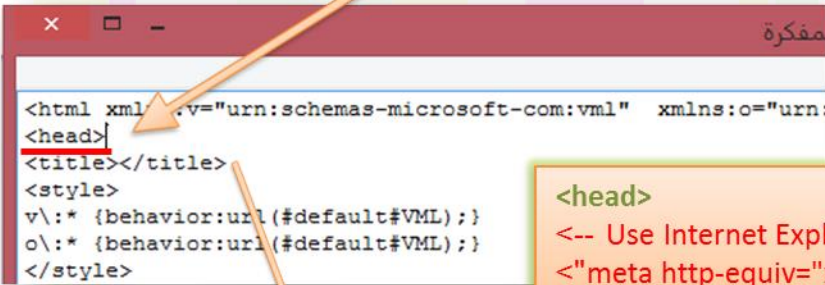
مفكرة

<html xml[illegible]:v="urn:schemas-microsoft-com:vml" xmlns:o="urn:
<head>
<title></title>
<style>
v\:* {behavior:url(#default#VML);}
o\:* {behavior:url(#default#VML);}
</style>

<head>
<-- Use Internet Expl
<"meta http-equiv="